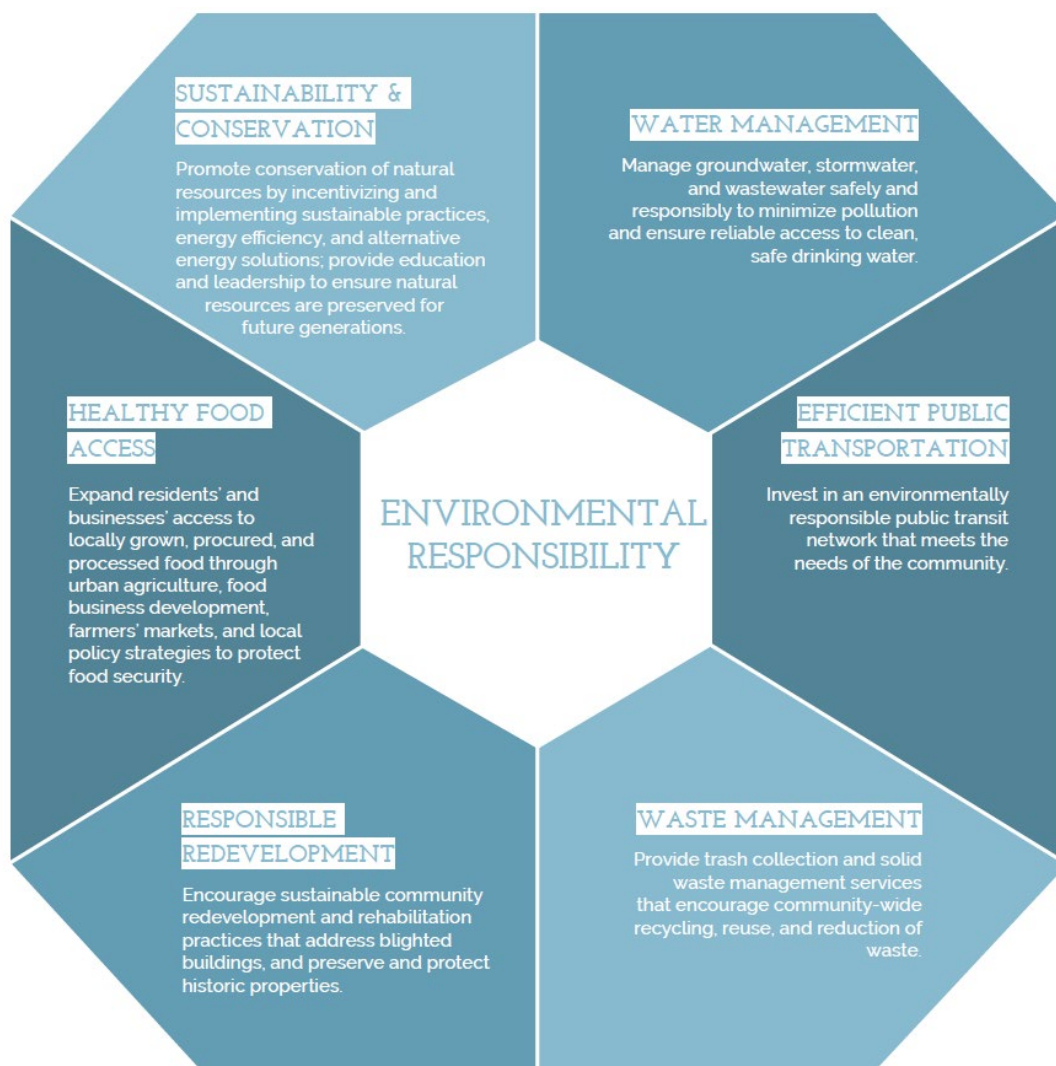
SUSTAINABILITY & CONSERVATION

Promote conservation of natural resources by incentivizing and implementing sustainable practices, energy efficiency, and alternative energy solutions; provide education and leadership to ensure natural resources are preserved for future generations.

WATER MANAGEMENT

Manage groundwater, stormwater, and wastewater safely and responsibly to minimize pollution and ensure reliable access to clean, safe drinking water.

HEALTHY FOOD ACCESS

Expand residents' and businesses' access to locally grown, procured, and processed food through urban agriculture, food business development, farmers' markets, and local policy strategies to protect food security.

ENVIRONMENTAL RESPONSIBILITY

EFFICIENT PUBLIC TRANSPORTATION

Invest in an environmentally responsible public transit network that meets the needs of the community.

RESPONSIBLE REDEVELOPMENT

Encourage sustainable community redevelopment and rehabilitation practices that address blighted buildings, and preserve and protect historic properties.

WASTE MANAGEMENT

Provide trash collection and solid waste management services that encourage community-wide recycling, reuse, and reduction of waste.